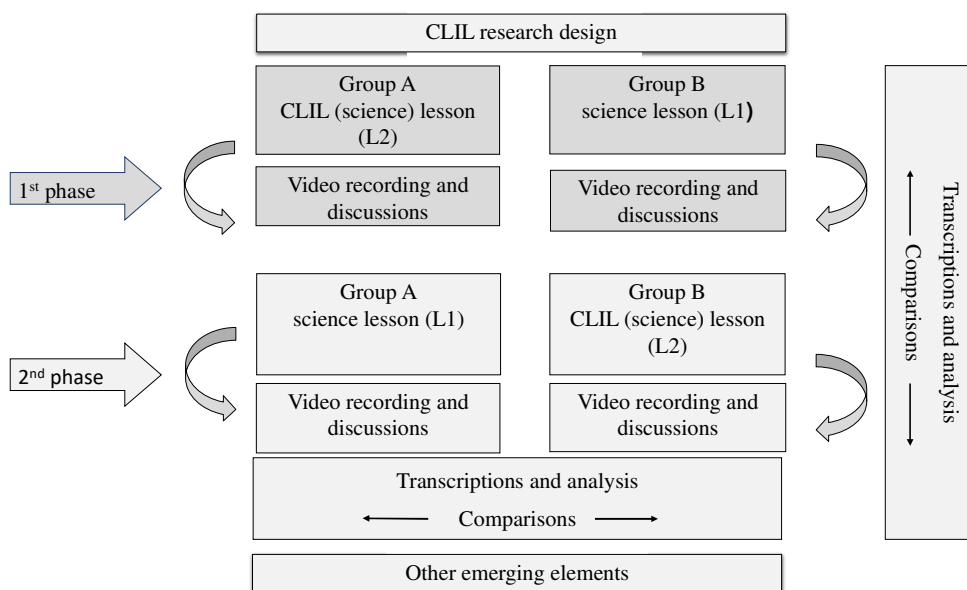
CLIL research design

$1^{st}$ phase

Group A
CLIL (science) lesson (L2)

Video recording and discussions

Group B
science lesson (L1)

Video recording and discussions

$2^{nd}$ phase

Group A
science lesson (L1)

Video recording and discussions

Group B
CLIL (science) lesson (L2)

Video recording and discussions

Transcriptions and analysis
Comparisons

Other emerging elements

Transcriptions and analysis
Comparisons